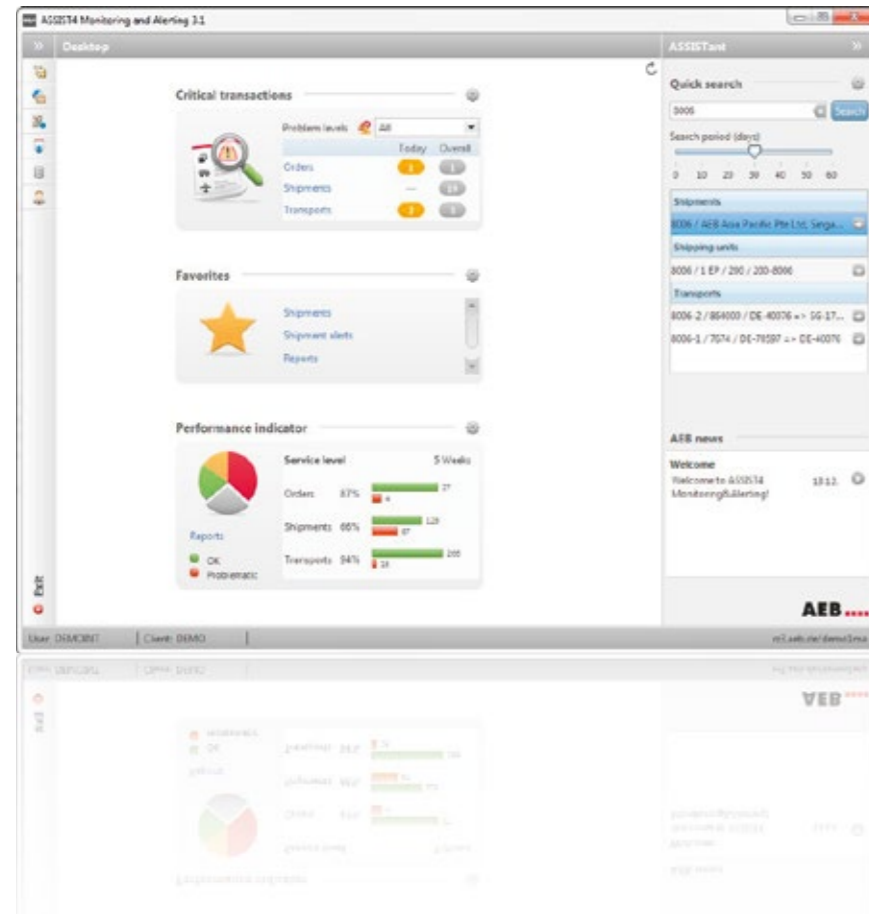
ASSIST4 Monitoring and Alerting 3.1

Desktop

Critical transactions

Problem levels All

| | Today | Overall |
|---|---|---|
| Orders | 1 | 1 |
| Shipments | — | 14 |
| Transports | 2 | 3 |

Favorites

Shipments
Shipment alerts
Reports

Performance indicator

Service level 5 Weeks

Orders 87% 27 4
Shipments 66% 128 67
Transports 94% 200 18

Reports
OK
Problematic

Exit

ASSISTant

Quick search

8006 Search

Search period (days)

0 10 20 30 40 50 60

Shipments
8006 / AEB Asia Pacific Pte Ltd, Singa...
Shipping units
8006 / 1 EP / 200 / 200-8006
Transports
8006-2 / 864000 / DE-40076 => SG-17...
8006-1 / 7674 / DE-76597 => DE-40076

AEB news

Welcome
Welcome to ASSIST4 Monitoring&Alerting! 13.12.

AEB

User: DEMOINT | Client: DEMO | m1.aeb.de/demo1ma